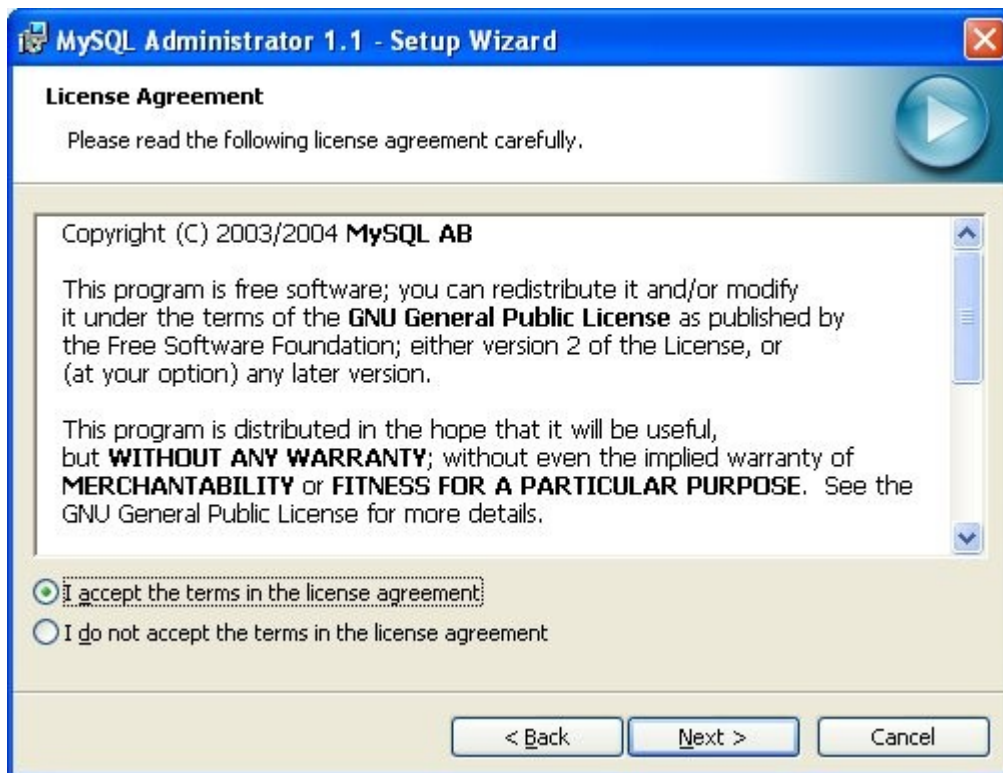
MySQL Administrator 1.1 - Setup Wizard

License Agreement

Please read the following license agreement carefully.

Copyright (C) 2003/2004 MySQL AB

This program is free software; you can redistribute it and/or modify it under the terms of the GNU General Public License as published by the Free Software Foundation; either version 2 of the License, or (at your option) any later version.

This program is distributed in the hope that it will be useful, but WITHOUT ANY WARRANTY; without even the implied warranty of MERCHANTABILITY or FITNESS FOR A PARTICULAR PURPOSE. See the GNU General Public License for more details.

I accept the terms in the license agreement

I do not accept the terms in the license agreement

< Back

Next >

Cancel